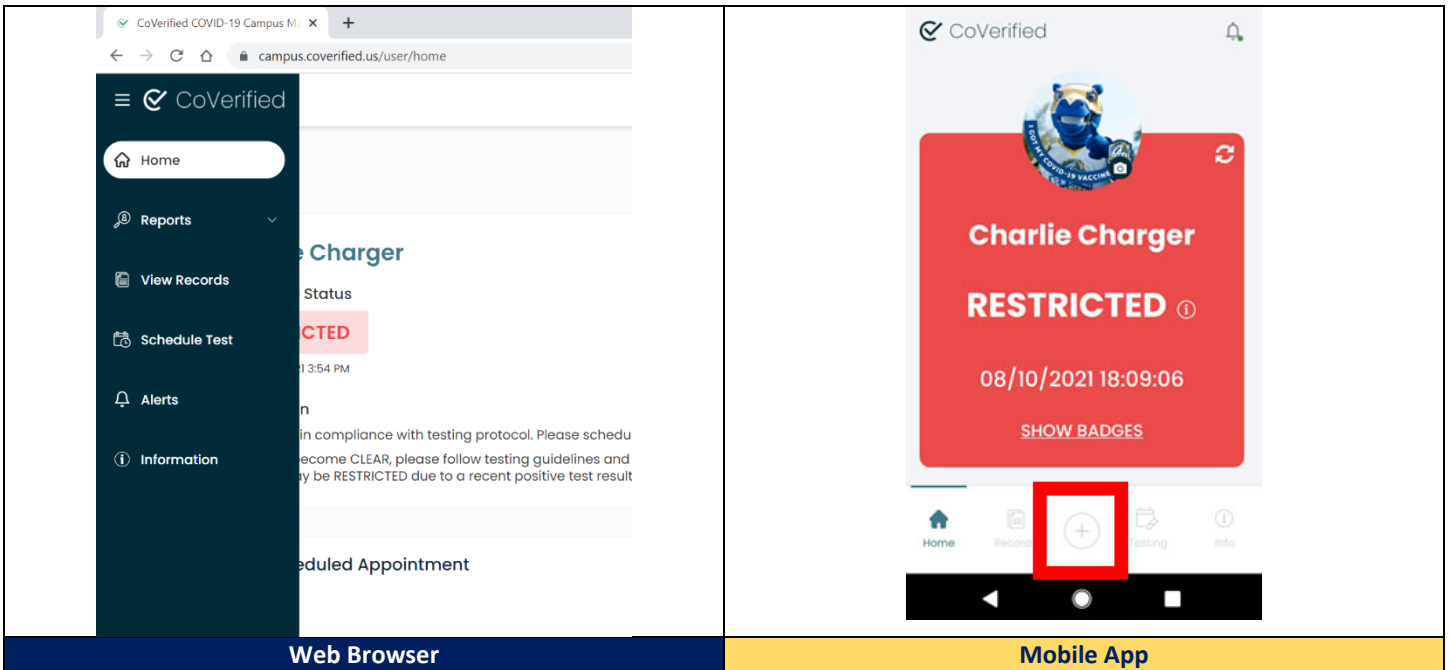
| CoVerified COVID-19 Campus M ✕ + campus.coverified.us/user/home CoVerified Home Reports View Records Schedule Test Alerts Information e Charger Status CTED 21 3:54 PM n in compliance with testing protocol. Please schedu ecome CLEAR, please follow testing guidelines and ay be RESTRICTED due to a recent positive test result eduled Appointment | CoVerified I GOT MY COVID-19 VACCINE Charlie Charger RESTRICTED ⓘ 08/10/2021 18:09:06 SHOW BADGES Home Records Testing Info |
|---|---|
| Web Browser | Mobile App |